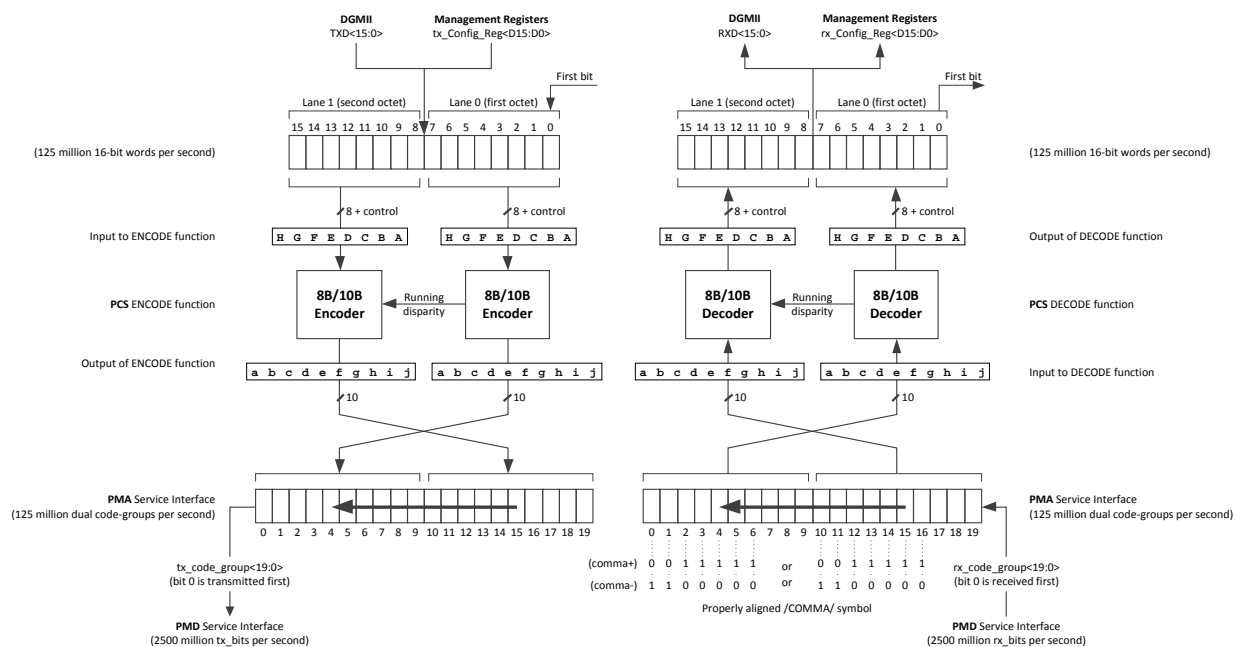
DGMII
TXD<15:0>

Management Registers
tx_Config_Reg<D15:D0>

First bit

Lane 1 (second octet)
Lane 0 (first octet)

15 14 13 12 11 10 9 8 7 6 5 4 3 2 1 0

(125 million 16-bit words per second)

8 + control
8 + control

Input to ENCODE function

H G F E D C B A
H G F E D C B A

PCS ENCODE function

8B/10B Encoder
Running disparity
8B/10B Encoder

Output of ENCODE function

a b c d e f g h i j
a b c d e f g h i j

10
10

PMA Service Interface
(125 million dual code-groups per second)

0 1 2 3 4 5 6 7 8 9 10 11 12 13 14 15 16 17 18 19

tx_code_group<19:0>
(bit 0 is transmitted first)

PMD Service Interface
(2500 million tx_bits per second)

DGMII
RXD<15:0>

Management Registers
rx_Config_Reg<D15:D0>

First bit

Lane 1 (second octet)
Lane 0 (first octet)

15 14 13 12 11 10 9 8 7 6 5 4 3 2 1 0

(125 million 16-bit words per second)

8 + control
8 + control

H G F E D C B A
H G F E D C B A

Output of DECODE function

8B/10B Decoder
Running disparity
8B/10B Decoder

PCS DECODE function

a b c d e f g h i j
a b c d e f g h i j

Input to DECODE function

10
10

0 1 2 3 4 5 6 7 8 9 10 11 12 13 14 15 16 17 18 19

PMA Service Interface
(125 million dual code-groups per second)

(comma+) 0 0 1 1 1 1 1 or 0 0 1 1 1 1 1
(comma-) 1 1 0 0 0 0 0 or 1 1 0 0 0 0 0

Properly aligned /COMMA/ symbol

rx_code_group<19:0>
(bit 0 is received first)

PMD Service Interface
(2500 million rx_bits per second)